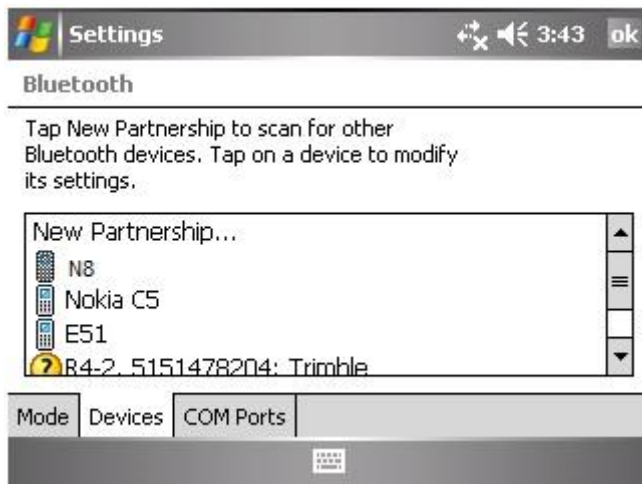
Settings 3:43 ok

Bluetooth

Tap New Partnership to scan for other Bluetooth devices. Tap on a device to modify its settings.

New Partnership...
N8
Nokia C5
E51
R4-2, 5151478204: Trimble

Mode Devices COM Ports